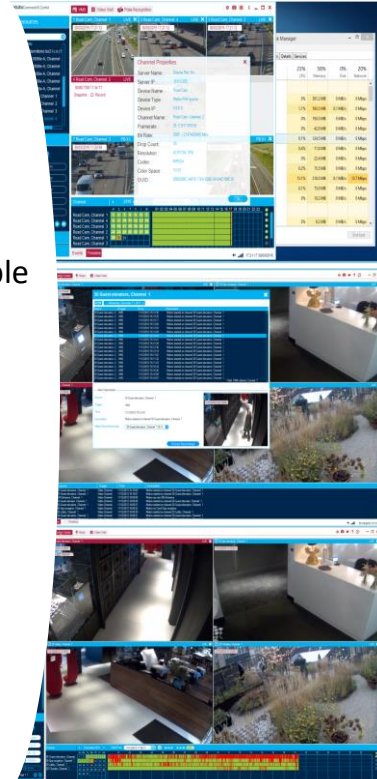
Road Cam, Channel 1
Road Cam, Channel 2
Channel Properties
Server Name
Server IP
Device Name
Device Type
Device IP
Channel Name
Framerate
Bit Rate
Drop Count
Resolution
Codec
Color Space
GUID
Road Cam, Channel 1
Road Cam, Channel 2
Road Cam, Channel 3
Road Cam, Channel 4
Road Cam, Channel 5
Manager
Details
Services
23%
CPU
50%
Memory
0%
Disk
20%
Network
ble
Entrance, Channel 1
Create Bookmark